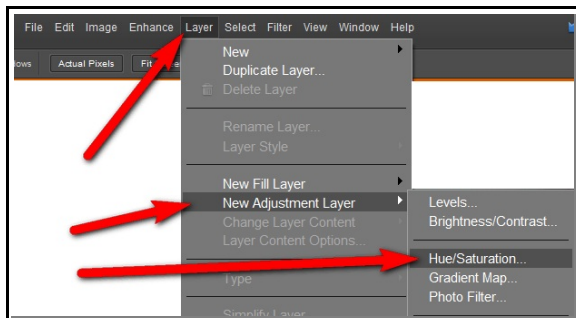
File Edit Image Enhance Layer Select Filter View Window Help

dows Actual Pixels Fit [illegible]

New
Duplicate Layer...
Delete Layer

Rename Layer...
Layer Style

New Fill Layer
New Adjustment Layer
Change Layer Content
Layer Content Options...

Type

Simplify Layer

Levels...
Brightness/Contrast...

Hue/Saturation...
Gradient Map...
Photo Filter...